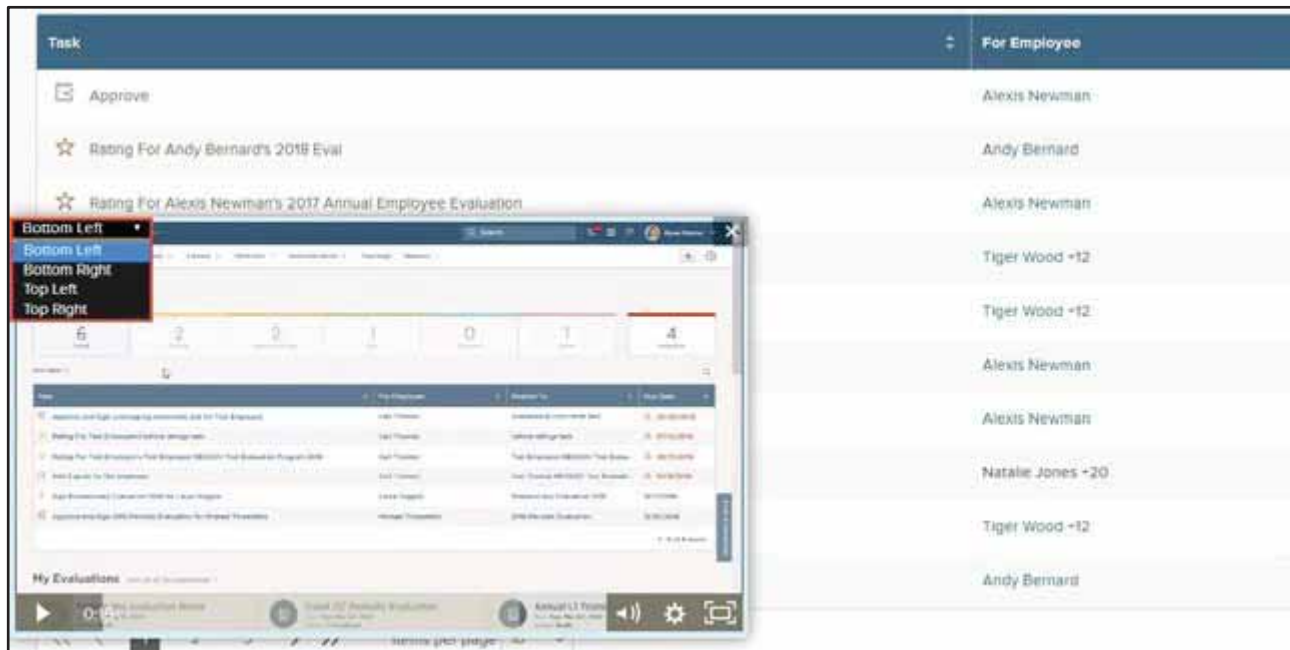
| Task | For Employee |
|---|---|
| Approve | Alexis Newman |
| Rating For Andy Bernard's 2018 Eval | Andy Bernard |
| Rating For Alexis Newman's 2017 Annual Employee Evaluation | Alexis Newman |
| | Tiger Wood +12 |
| | Tiger Wood +12 |
| | Alexis Newman |
| | Alexis Newman |
| | Natalie Jones +20 |
| | Tiger Wood +12 |
| | Andy Bernard |

Bottom Left
Bottom Left
Bottom Right
Top Left
Top Right

6 2 2 1 0 1 4

My Evaluations

0:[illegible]

Items per page